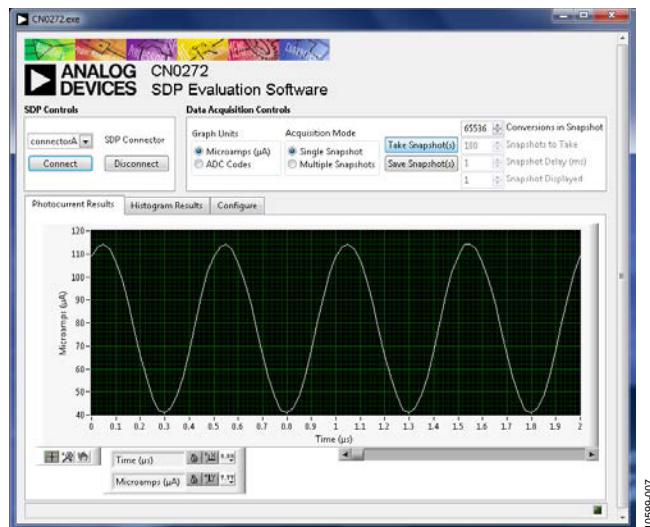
CN0272.exe

ANALOG DEVICES CN0272 SDP Evaluation Software

SDP Controls

connectorA

SDP Connector

Connect

Disconnect

Data Acquisition Controls

Graph Units

Microamps (μA)

ADC Codes

Acquisition Mode

Single Snapshot

Multiple Snapshots

Take Snapshot(s)

Save Snapshot(s)

65536 Conversions in Snapshot

100 Snapshots to Take

1 Snapshot Delay (ms)

1 Snapshot Displayed

Photocurrent Results

Histogram Results

Configure

120

110

100

90

80

70

60

50

40

Microamps (μA)

0 0.1 0.2 0.3 0.4 0.5 0.6 0.7 0.8 0.9 1 1.1 1.2 1.3 1.4 1.5 1.6 1.7 1.8 1.9 2

Time (μs)

Time (μs)

Microamps (μA)

10599-007